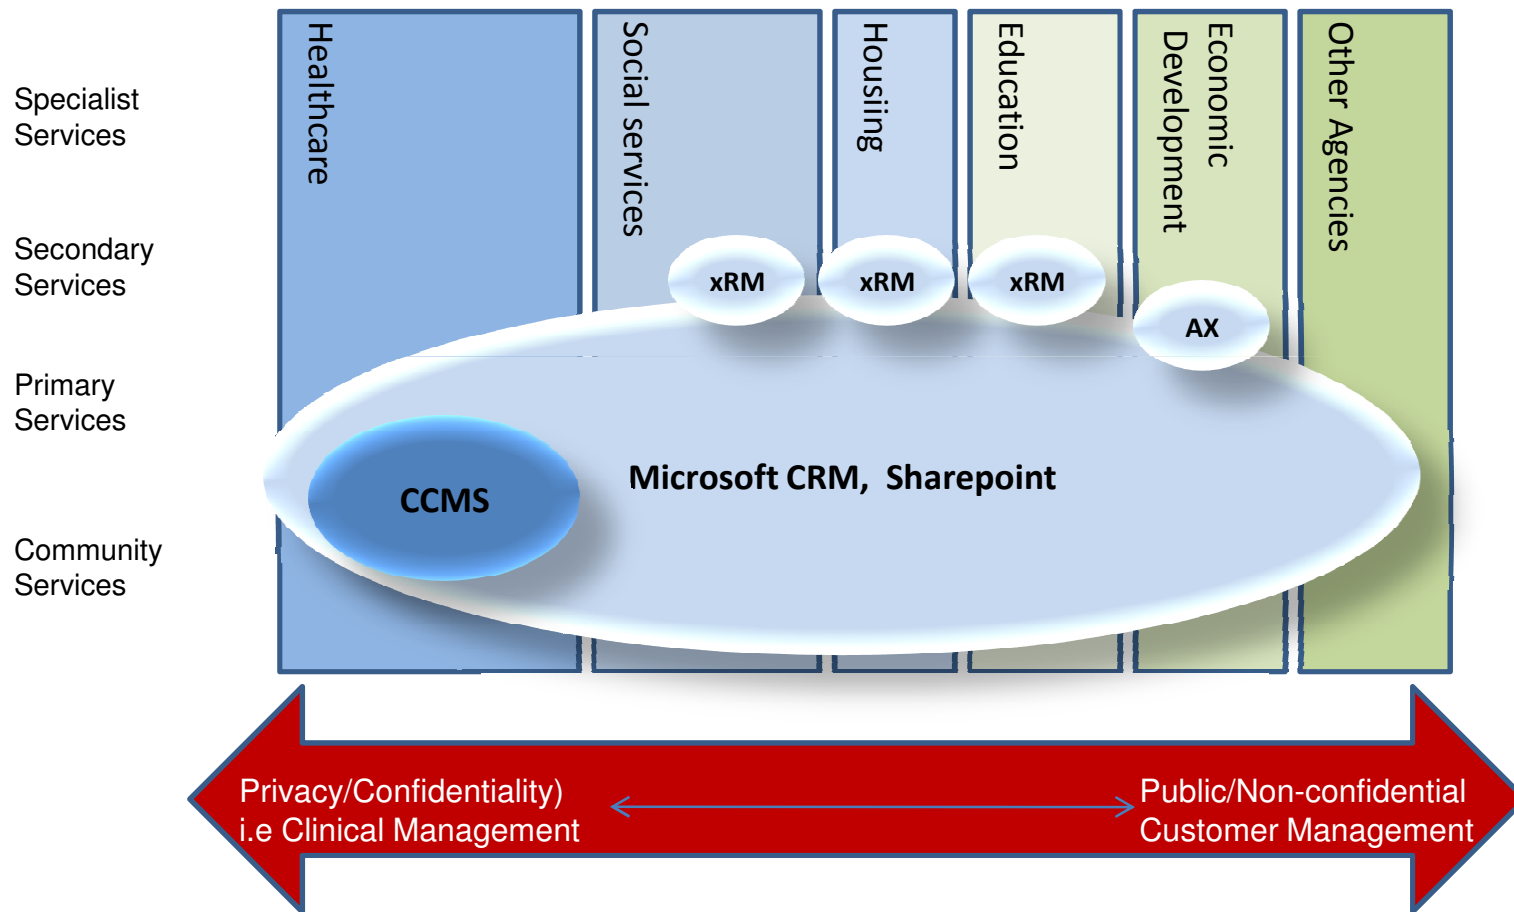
Specialist Services

Secondary Services

Primary Services

Community Services

Healthcare

Social services

Housing

Education

Economic Development

Other Agencies

xRM

xRM

xRM

AX

CCMS

Microsoft CRM, Sharepoint

Privacy/Confidentiality) i.e Clinical Management

Public/Non-confidential Customer Management